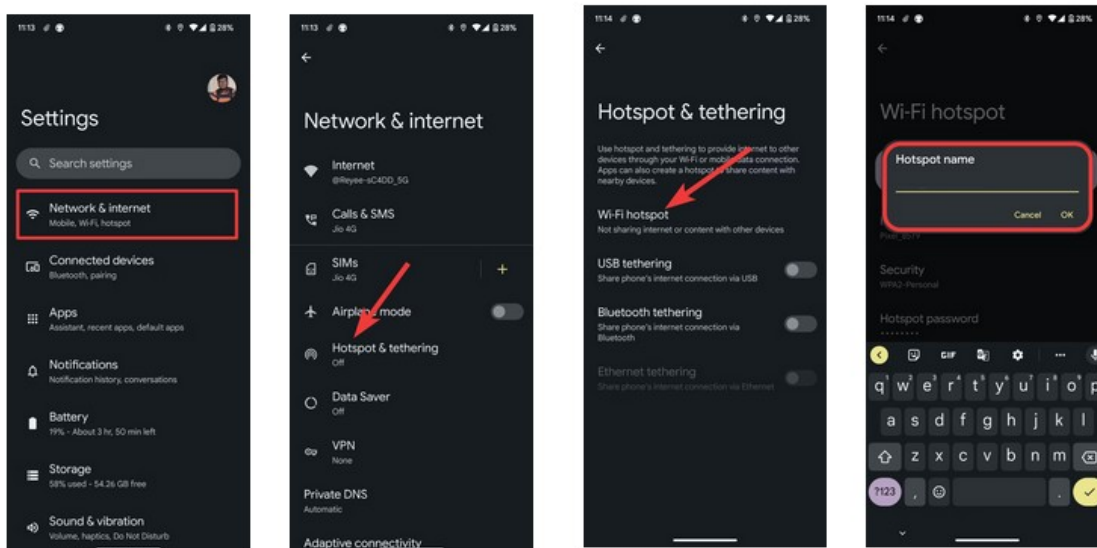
11:13 28%

Settings

Search settings

Network & internet
Mobile, Wi-Fi, hotspot

Connected devices
Bluetooth, pairing

Apps
Assistant, recent apps, default apps

Notifications
Notification history, conversations

Battery
19% - About 3 hr, 50 min left

Storage
58% used - 54.26 GB free

Sound & vibration
Volume, haptics, Do Not Disturb

11:13 28%

Network & internet

Internet
@Reyee-sC4DD_5G

Calls & SMS
Jio 4G

SIMs
Jio 4G

Airplane mode

Hotspot & tethering
Off

Data Saver
Off

VPN
None

Private DNS
Automatic

Adaptive connectivity

11:14 28%

Hotspot & tethering

Use hotspot and tethering to provide internet to other devices through your Wi-Fi or mobile data connection. Apps can also create a hotspot to share content with nearby devices.

Wi-Fi hotspot
Not sharing internet or content with other devices

USB tethering
Share phone's internet connection via USB

Bluetooth tethering
Share phone's internet connection via Bluetooth

Ethernet tethering
Share phone's internet connection via Ethernet

11:14 28%

Wi-Fi hotspot

Hotspot name

Cancel OK

Pixel_8579

Security
WPA2-Personal

Hotspot password

GIF

q w e r t y u i o p
a s d f g h j k l
z x c v b n m
?123 , .